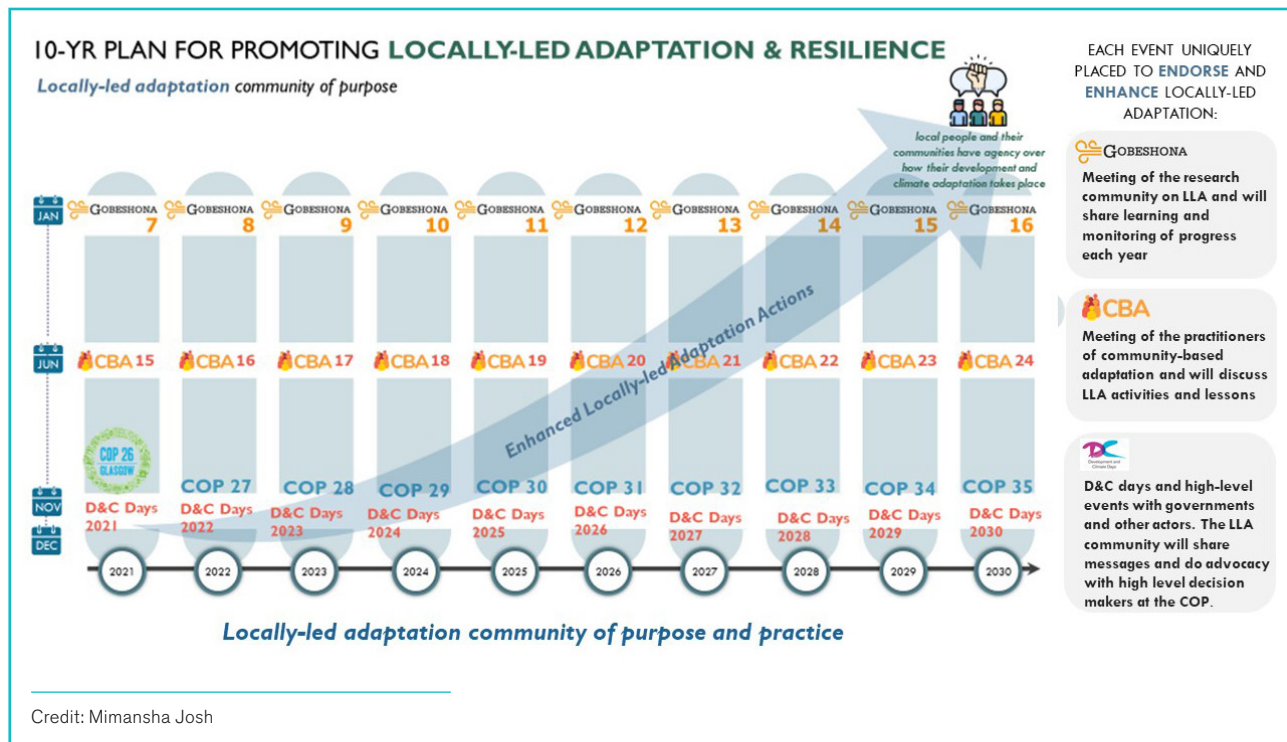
10-YR PLAN FOR PROMOTING LOCALLY-LED ADAPTATION & RESILIENCE

Locally-led adaptation community of purpose

local people and their communities have agency over how their development and climate adaptation takes place

JAN

GOBESHONA 7 GOBESHONA 8 GOBESHONA 9 GOBESHONA 10 GOBESHONA 11 GOBESHONA 12 GOBESHONA 13 GOBESHONA 14 GOBESHONA 15 GOBESHONA 16

Enhanced Locally-led Adaptation Actions

JUN

CBA 15 CBA 16 CBA 17 CBA 18 CBA 19 CBA 20 CBA 21 CBA 22 CBA 23 CBA 24

NOV

COP 26 GLASGOW COP 27 COP 28 COP 29 COP 30 COP 31 COP 32 COP 33 COP 34 COP 35

DEC

D&C Days 2021 D&C Days 2022 D&C Days 2023 D&C Days 2024 D&C Days 2025 D&C Days 2026 D&C Days 2027 D&C Days 2028 D&C Days 2029 D&C Days 2030

2021 2022 2023 2024 2025 2026 2027 2028 2029 2030

Locally-led adaptation community of purpose and practice

EACH EVENT UNIQUELY PLACED TO ENDORSE AND ENHANCE LOCALLY-LED ADAPTATION:

GOBESHONA
Meeting of the research community on LLA and will share learning and monitoring of progress each year

CBA
Meeting of the practitioners of community-based adaptation and will discuss LLA activities and lessons

DC Development and Climate Days
D&C days and high-level events with governments and other actors. The LLA community will share messages and do advocacy with high level decision makers at the COP.

Credit: Mimansha Josh